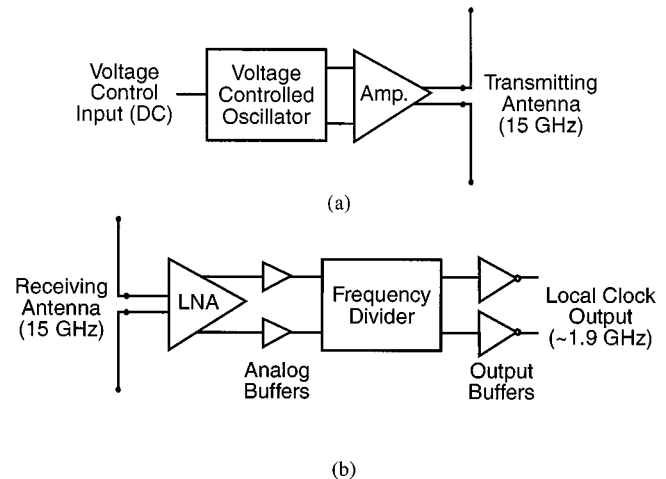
Voltage Control Input (DC)

Voltage Controlled Oscillator

Amp.

Transmitting Antenna (15 GHz)

(a)

Receiving Antenna (15 GHz)

LNA

Frequency Divider

Local Clock Output (~1.9 GHz)

Analog Buffers

Output Buffers

(b)